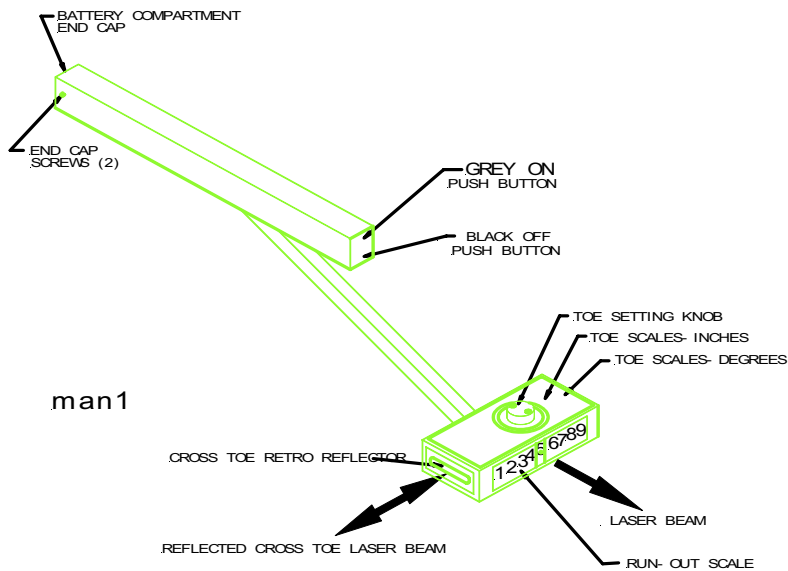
BATTERY COMPARTMENT END CAP

END CAP SCREWS (2)

GREY ON PUSH BUTTON

BLACK OFF PUSH BUTTON

TOE SETTING KNOB

TOE SCALES- INCHES

TOE SCALES- DEGREES

man1

CROSS TOE RETRO REFLECTOR

123456789

LASER BEAM

REFLECTED CROSS TOE LASER BEAM

RUN- OUT SCALE